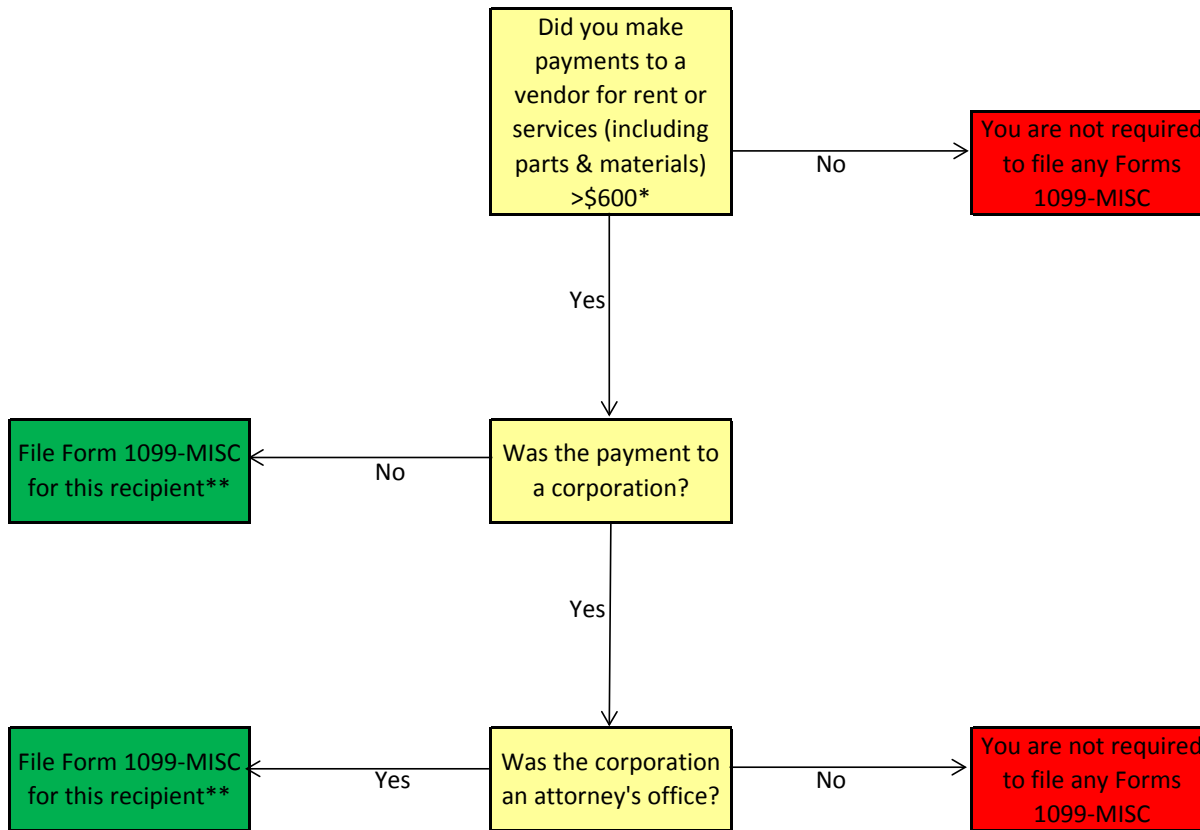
Did you make payments to a vendor for rent or services (including parts & materials) >$600*

No

You are not required to file any Forms 1099-MISC

Yes

File Form 1099-MISC for this recipient**

No

Was the payment to a corporation?

Yes

File Form 1099-MISC for this recipient**

Yes

Was the corporation an attorney's office?

No

You are not required to file any Forms 1099-MISC